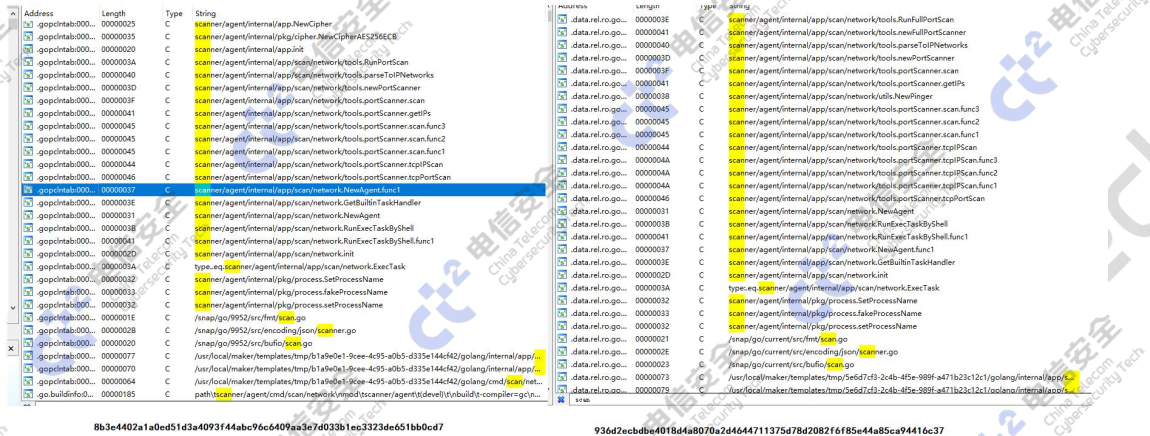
| Address | Length | Type | String |
|---|---|---|---|
| .gopclntab:000... | 00000025 | C | scanner/agent/internal/app.NewCipher |
| .gopclntab:000... | 00000035 | C | scanner/agent/internal/pkg/cipher.NewCipherAES256ECB |
| .gopclntab:000... | 00000020 | C | scanner/agent/internal/app.init |
| .gopclntab:000... | 0000003A | C | scanner/agent/internal/app/scan/network/tools.RunPortScan |
| .gopclntab:000... | 00000040 | C | scanner/agent/internal/app/scan/network/tools.parseToIPNetworks |
| .gopclntab:000... | 0000003D | C | scanner/agent/internal/app/scan/network/tools.newPortScanner |
| .gopclntab:000... | 0000003F | C | scanner/agent/internal/app/scan/network/tools.portScanner.scan |
| .gopclntab:000... | 00000041 | C | scanner/agent/internal/app/scan/network/tools.portScanner.getIPs |
| .gopclntab:000... | 00000045 | C | scanner/agent/internal/app/scan/network/tools.portScanner.scan.func3 |
| .gopclntab:000... | 00000045 | C | scanner/agent/internal/app/scan/network/tools.portScanner.scan.func2 |
| .gopclntab:000... | 00000045 | C | scanner/agent/internal/app/scan/network/tools.portScanner.scan.func1 |
| .gopclntab:000... | 00000044 | C | scanner/agent/internal/app/scan/network/tools.portScanner.tcpIPScan |
| .gopclntab:000... | 00000046 | C | scanner/agent/internal/app/scan/network/tools.portScanner.tcpPortScan |
| .gopclntab:000... | 00000037 | C | scanner/agent/internal/app/scan/network.NewAgent.func1 |
| .gopclntab:000... | 0000003E | C | scanner/agent/internal/app/scan/network.GetBuiltinTaskHandler |
| .gopclntab:000... | 00000031 | C | scanner/agent/internal/app/scan/network.NewAgent |
| .gopclntab:000... | 0000003B | C | scanner/agent/internal/app/scan/network.RunExecTaskByShell |
| .gopclntab:000... | 00000041 | C | scanner/agent/internal/app/scan/network.RunExecTaskByShell.func1 |
| .gopclntab:000... | 0000002D | C | scanner/agent/internal/app/scan/network.init |
| .gopclntab:000... | 0000003A | C | type.eq.scanner/agent/internal/app/scan/network.ExecTask |
| .gopclntab:000... | 00000032 | C | scanner/agent/internal/pkg/process.SetProcessName |
| .gopclntab:000... | 00000033 | C | scanner/agent/internal/pkg/process.fakeProcessName |
| .gopclntab:000... | 00000032 | C | scanner/agent/internal/pkg/process.setProcessName |
| .gopclntab:000... | 0000001E | C | /snap/go/9952/src/fmt/scan.go |
| .gopclntab:000... | 0000002B | C | /snap/go/9952/src/encoding/json/scanner.go |
| .gopclntab:000... | 00000020 | C | /snap/go/9952/src/bufio/scan.go |
| .gopclntab:000... | 00000077 | C | /usr/local/maker/templates/tmp/b1a9e0e1-9cee-4c95-a0b5-d335e144cf42/golang/internal/app/... |
| .gopclntab:000... | 00000070 | C | /usr/local/maker/templates/tmp/b1a9e0e1-9cee-4c95-a0b5-d335e144cf42/golang/internal/app/... |
| .gopclntab:000... | 00000064 | C | /usr/local/maker/templates/tmp/b1a9e0e1-9cee-4c95-a0b5-d335e144cf42/golang/cmd/scan/net... |
| .go.buildinfo:0... | 00000185 | C | path\tscanner/agent/cmd/scan/network\nmod\tscanner/agent\t(devel)\t\nbuild\t-compiler=gc\n... |

8b3e4402a1a0ed51d3a4093f44abc96c6409aa3e7d033b1ec3323de651bb0cd7

| Address | Length | Type | String |
|---|---|---|---|
| .data.rel.ro.go... | 0000003E | C | scanner/agent/internal/app/scan/network/tools.RunFullPortScan |
| .data.rel.ro.go... | 00000041 | C | scanner/agent/internal/app/scan/network/tools.newFullPortScanner |
| .data.rel.ro.go... | 00000040 | C | scanner/agent/internal/app/scan/network/tools.parseToIPNetworks |
| .data.rel.ro.go... | 0000003D | C | scanner/agent/internal/app/scan/network/tools.newPortScanner |
| .data.rel.ro.go... | 0000003F | C | scanner/agent/internal/app/scan/network/tools.portScanner.scan |
| .data.rel.ro.go... | 00000041 | C | scanner/agent/internal/app/scan/network/tools.portScanner.getIPs |
| .data.rel.ro.go... | 00000038 | C | scanner/agent/internal/app/scan/network/utils.NewPinger |
| .data.rel.ro.go... | 00000045 | C | scanner/agent/internal/app/scan/network/tools.portScanner.scan.func3 |
| .data.rel.ro.go... | 00000045 | C | scanner/agent/internal/app/scan/network/tools.portScanner.scan.func2 |
| .data.rel.ro.go... | 00000045 | C | scanner/agent/internal/app/scan/network/tools.portScanner.scan.func1 |
| .data.rel.ro.go... | 00000044 | C | scanner/agent/internal/app/scan/network/tools.portScanner.tcpIPScan |
| .data.rel.ro.go... | 0000004A | C | scanner/agent/internal/app/scan/network/tools.portScanner.tcpIPScan.func3 |
| .data.rel.ro.go... | 0000004A | C | scanner/agent/internal/app/scan/network/tools.portScanner.tcpIPScan.func2 |
| .data.rel.ro.go... | 0000004A | C | scanner/agent/internal/app/scan/network/tools.portScanner.tcpIPScan.func1 |
| .data.rel.ro.go... | 00000046 | C | scanner/agent/internal/app/scan/network/tools.portScanner.tcpPortScan |
| .data.rel.ro.go... | 00000031 | C | scanner/agent/internal/app/scan/network.NewAgent |
| .data.rel.ro.go... | 0000003B | C | scanner/agent/internal/app/scan/network.RunExecTaskByShell |
| .data.rel.ro.go... | 00000041 | C | scanner/agent/internal/app/scan/network.RunExecTaskByShell.func1 |
| .data.rel.ro.go... | 00000037 | C | scanner/agent/internal/app/scan/network.NewAgent.func1 |
| .data.rel.ro.go... | 0000003E | C | scanner/agent/internal/app/scan/network.GetBuiltinTaskHandler |
| .data.rel.ro.go... | 0000002D | C | scanner/agent/internal/app/scan/network.init |
| .data.rel.ro.go... | 0000003A | C | type.eq.scanner/agent/internal/app/scan/network.ExecTask |
| .data.rel.ro.go... | 00000032 | C | scanner/agent/internal/pkg/process.SetProcessName |
| .data.rel.ro.go... | 00000033 | C | scanner/agent/internal/pkg/process.fakeProcessName |
| .data.rel.ro.go... | 00000032 | C | scanner/agent/internal/pkg/process.setProcessName |
| .data.rel.ro.go... | 00000021 | C | /snap/go/current/src/fmt/scan.go |
| .data.rel.ro.go... | 0000002E | C | /snap/go/current/src/encoding/json/scanner.go |
| .data.rel.ro.go... | 00000023 | C | /snap/go/current/src/bufio/scan.go |
| .data.rel.ro.go... | 00000073 | C | /usr/local/maker/templates/tmp/5e6d7cf3-2c4b-4f5e-989f-a471b23c12c1/golang/internal/app/s... |
| .data.rel.ro.go... | 00000079 | C | /usr/local/maker/templates/tmp/5e6d7cf3-2c4b-4f5e-989f-a471b23c12c1/golang/internal/app/s... |

scan

936d2ecbdbe4018d4a8070a2d4644711375d78d2082f6f85e44a85ca94416c37

电信安全 China Telecom Cybersecurity Tech